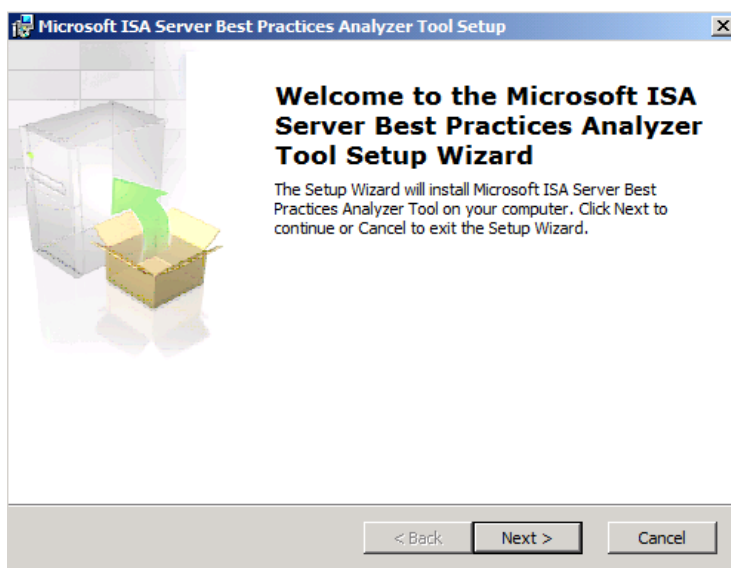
Microsoft ISA Server Best Practices Analyzer Tool Setup

Welcome to the Microsoft ISA Server Best Practices Analyzer Tool Setup Wizard

The Setup Wizard will install Microsoft ISA Server Best Practices Analyzer Tool on your computer. Click Next to continue or Cancel to exit the Setup Wizard.

< Back
Next >
Cancel